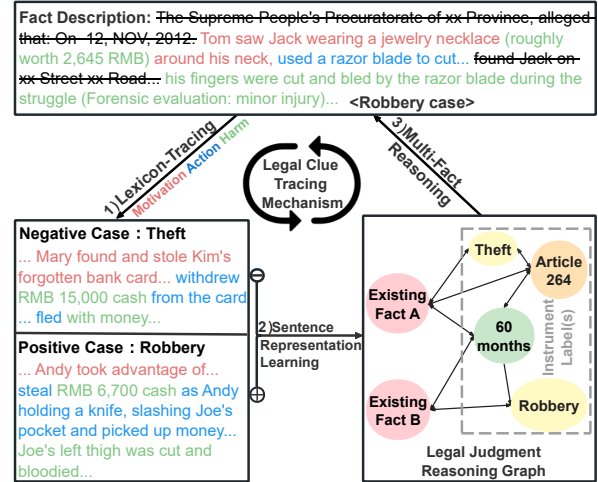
Fact Description: ~~The Supreme People's Procuratorate of xx Province, alleged that: On 12, NOV, 2012.~~ Tom saw Jack wearing a jewelry necklace (roughly worth 2,645 RMB) around his neck, used a razor blade to cut... ~~found Jack on xx Street xx Road...~~ his fingers were cut and bled by the razor blade during the struggle (Forensic evaluation: minor injury)... <Robbery case>

1) Lexicon-Tracing

Motivation Action Harm

Legal Clue Tracing Mechanism

3) Multi-Fact Reasoning

Negative Case : Theft

... Mary found and stole Kim's forgotten bank card... withdrew RMB 15,000 cash from the card ... fled with money...

Positive Case : Robbery

... Andy took advantage of... steal RMB 6,700 cash as Andy holding a knife, slashing Joe's pocket and picked up money... Joe's left thigh was cut and bloodied...

2) Sentence Representation Learning

Theft

Article 264

Existing Fact A

60 months

Instrument Label(s)

Existing Fact B

Robbery

Legal Judgment Reasoning Graph